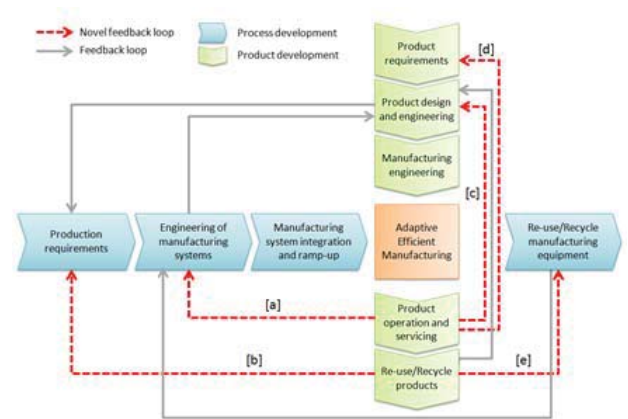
Novel feedback loop
Feedback loop
Process development
Product development

Product requirements
[d]
Product design and engineering
Manufacturing engineering
[c]
Production requirements
Engineering of manufacturing systems
Manufacturing system integration and ramp-up
Adaptive Efficient Manufacturing
Re-use/Recycle manufacturing equipment
[a]
Product operation and servicing
[b]
[e]
Re-use/Recycle products